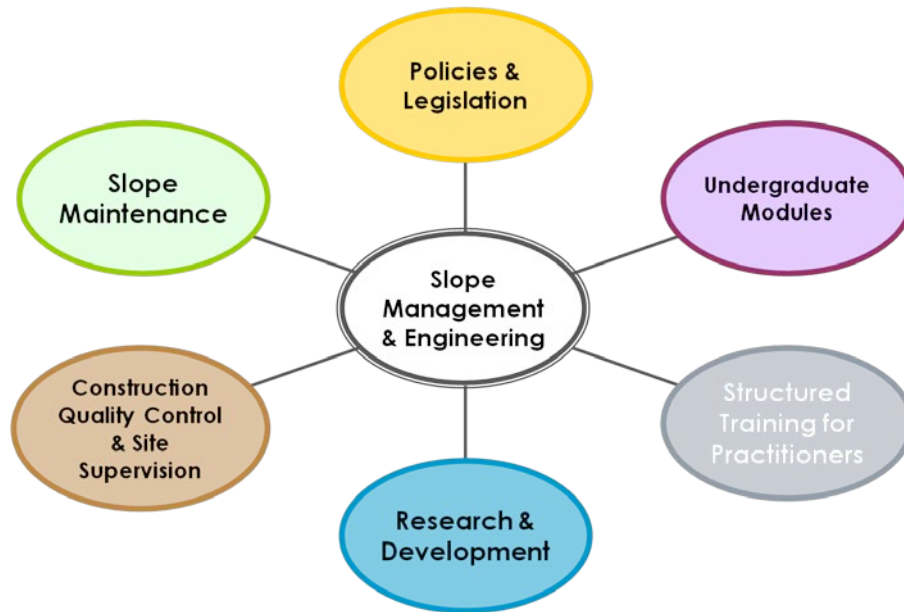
Policies & Legislation

Slope Maintenance

Undergraduate Modules

Slope Management & Engineering

Construction Quality Control & Site Supervision

Structured Training for Practitioners

Research & Development